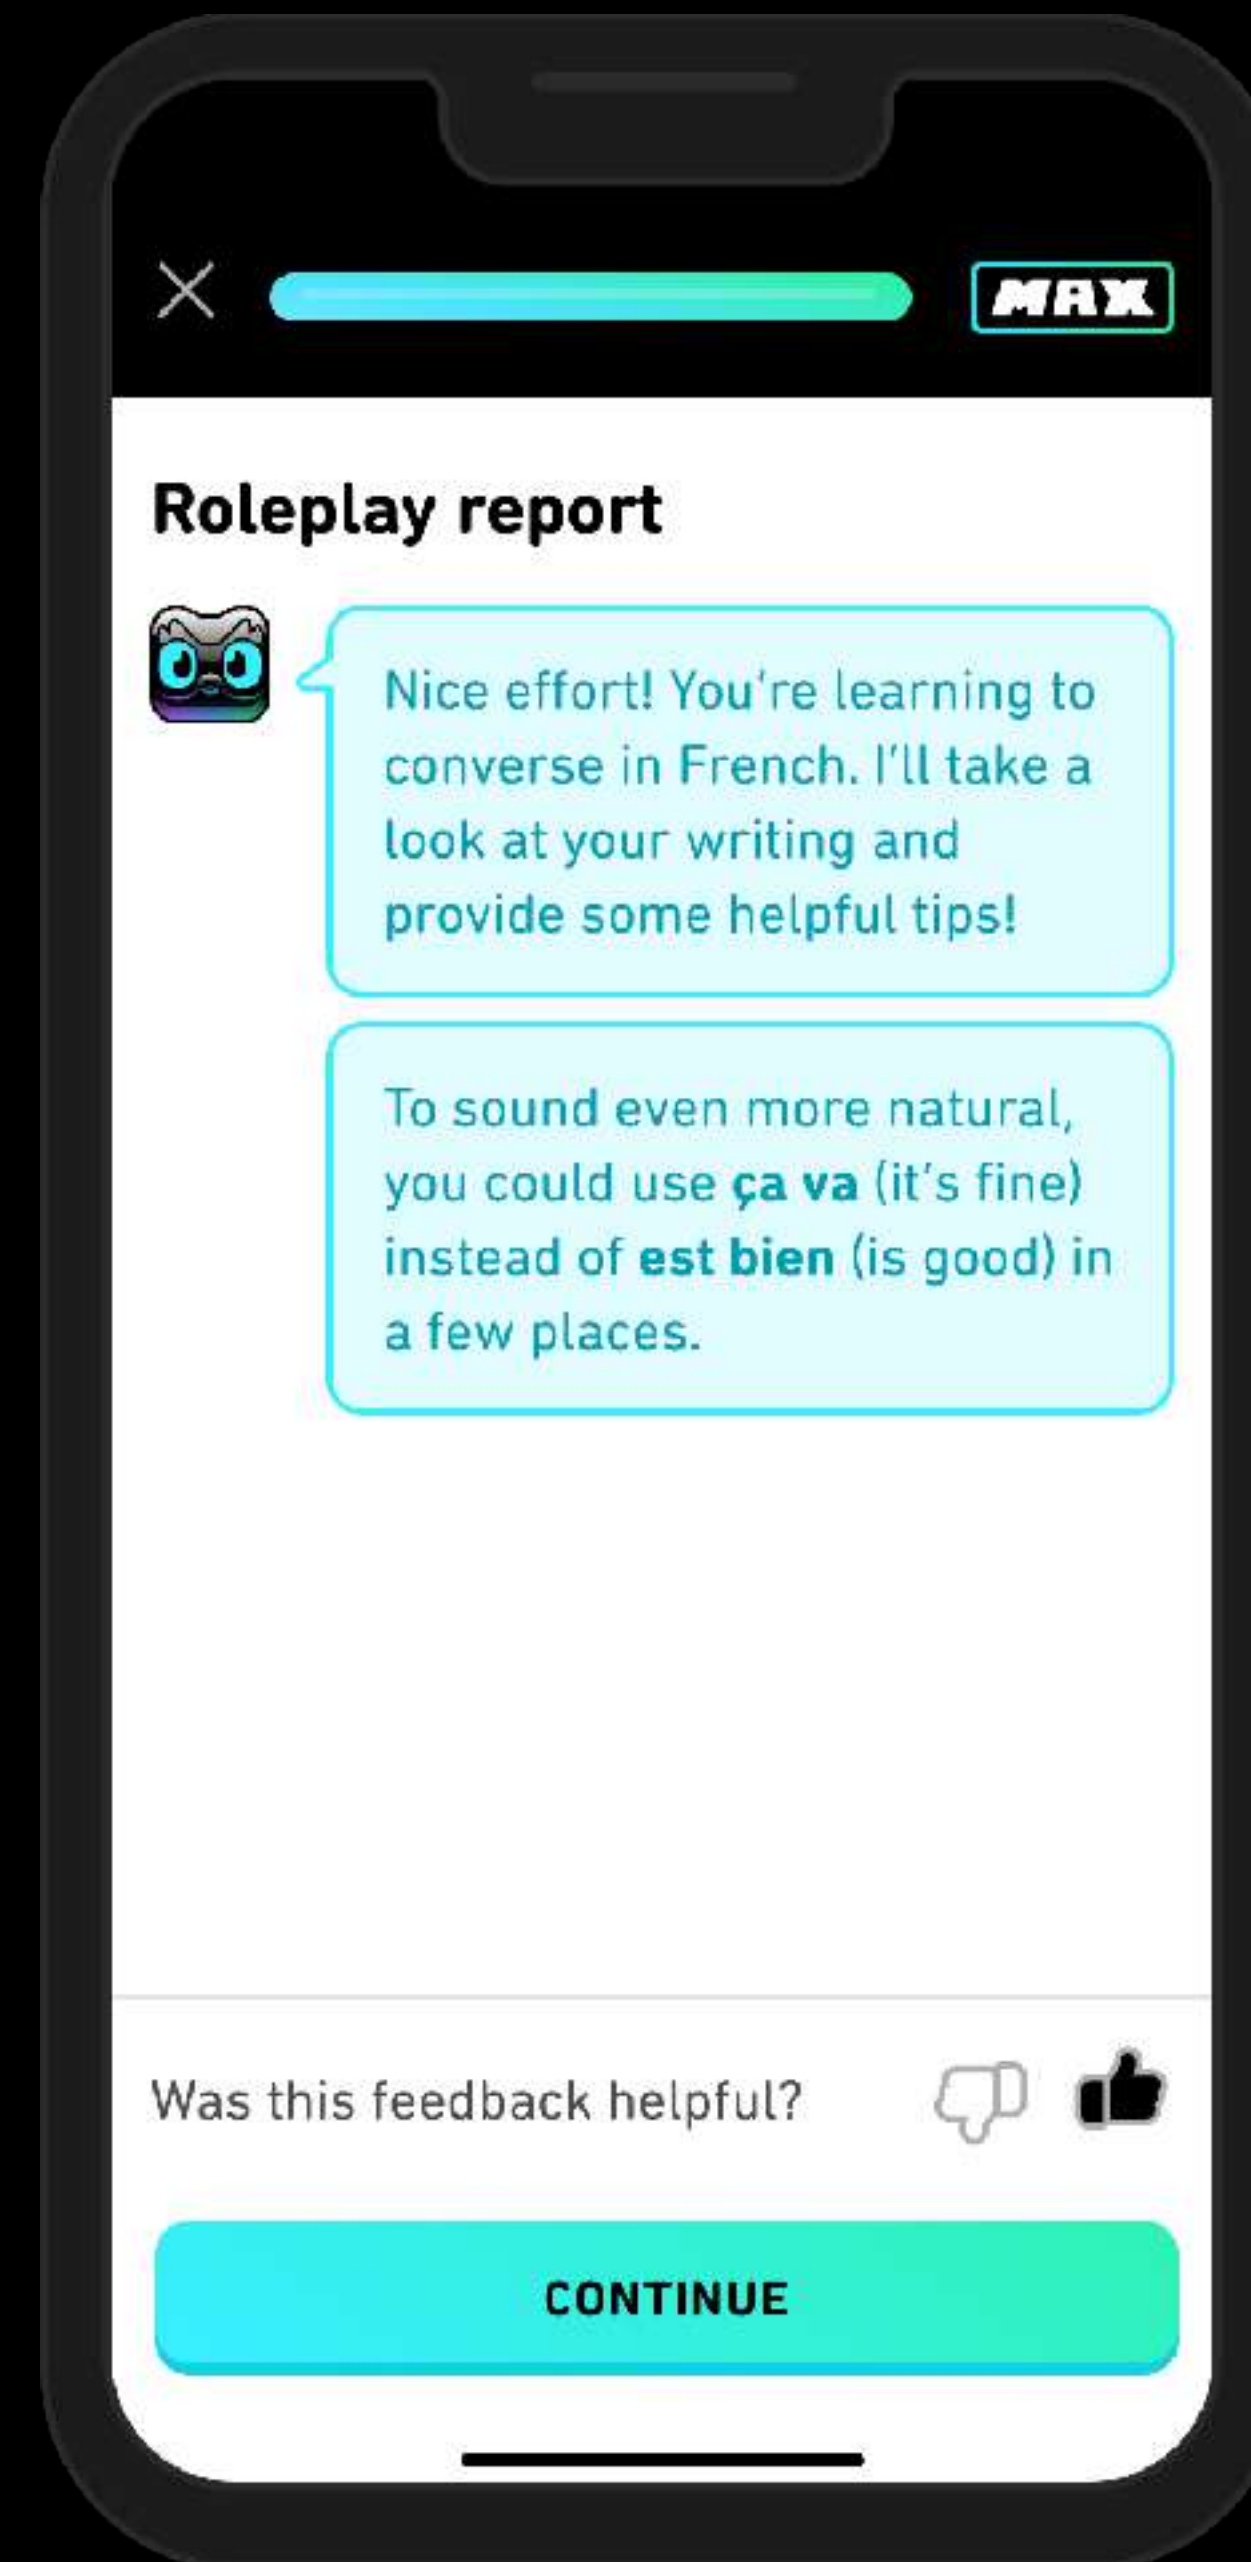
MAX

Roleplay report

Nice effort! You're learning to converse in French. I'll take a look at your writing and provide some helpful tips!

To sound even more natural, you could use **ça va** (it's fine) instead of **est bien** (is good) in a few places.

Was this feedback helpful?

CONTINUE